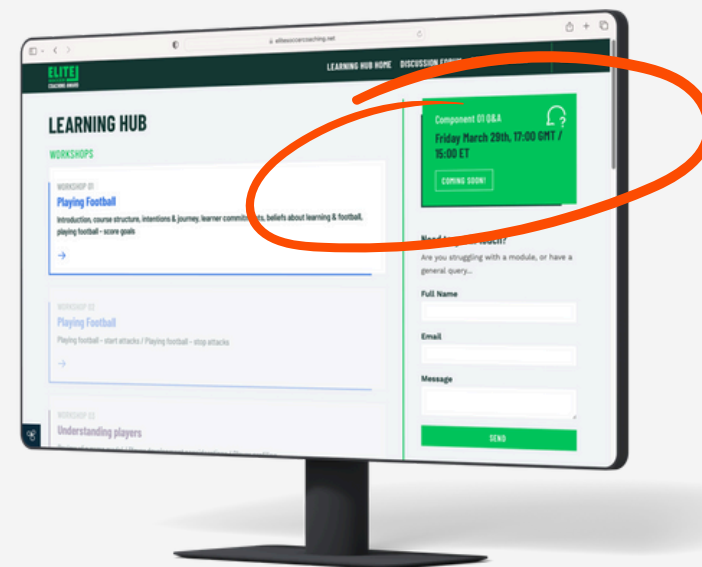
elitesoccercoaching.net

ELITE
COACHING AWARD

LEARNING HUB HOME DISCUSSION FORU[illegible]

LEARNING HUB

WORKSHOPS

WORKSHOP 01
Playing Football
Introduction, course structure, intentions & journey, learner commitm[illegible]ts, beliefs about learning & football, playing football - score goals
→

WORKSHOP 02
Playing Football
Playing football - start attacks / Playing football - stop attacks
→

WORKSHOP 03
Understanding players

Component 01 Q&A
Friday March 29th, 17:00 GMT / 15:00 ET
COMING SOON!

Need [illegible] touch?
Are you struggling with a module, or have a general query...

Full Name

Email

Message

SEND